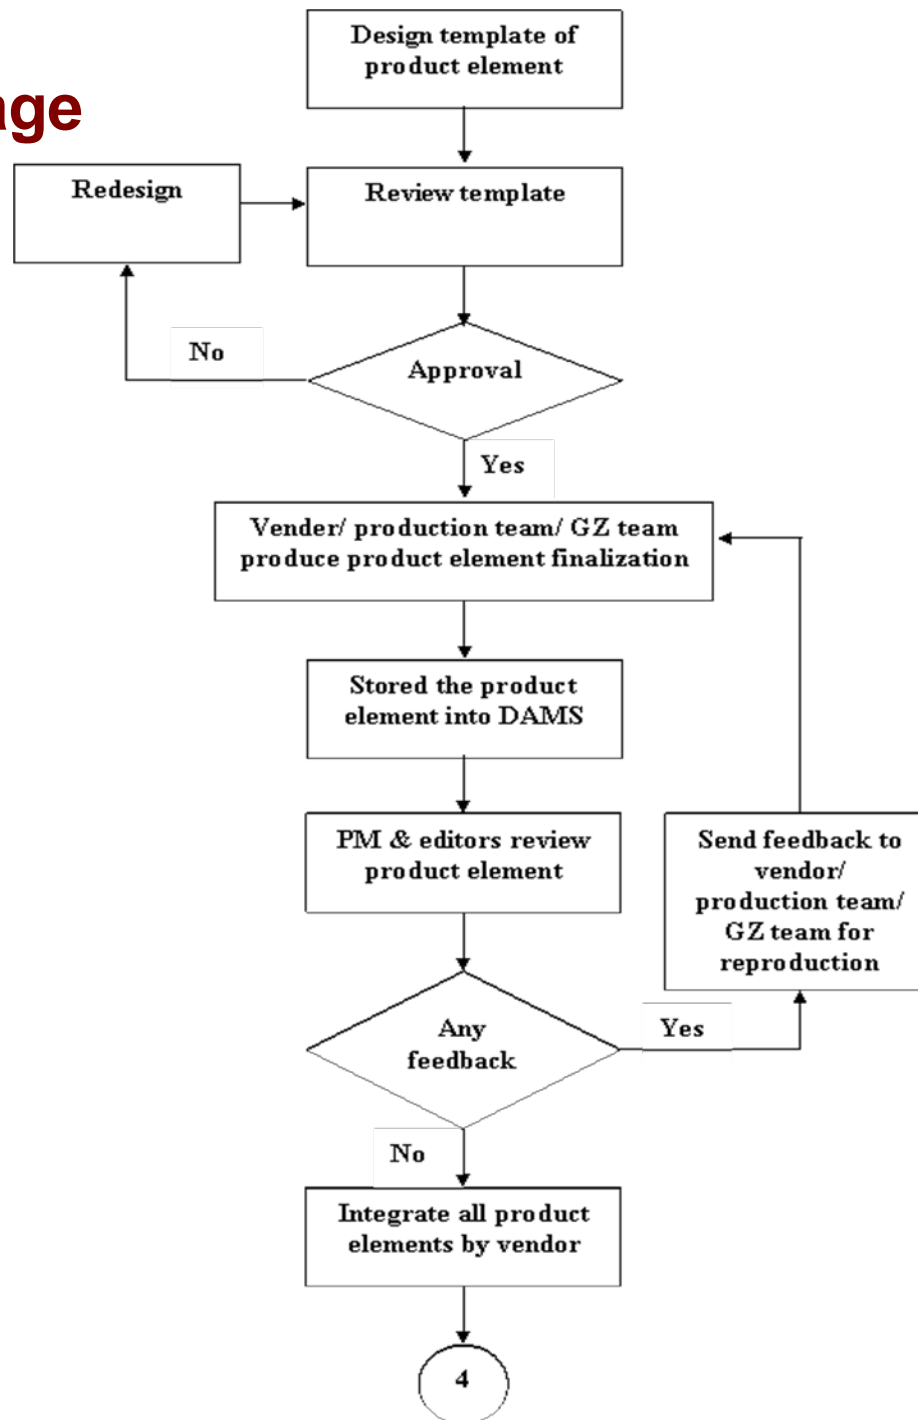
nge

Design template of product element

Redesign

Review template

No

Approval

Yes

Vender/ production team/ GZ team produce product element finalization

Stored the product element into DAMS

PM & editors review product element

Send feedback to vendor/ production team/ GZ team for reproduction

Any feedback

Yes

No

Integrate all product elements by vendor

4